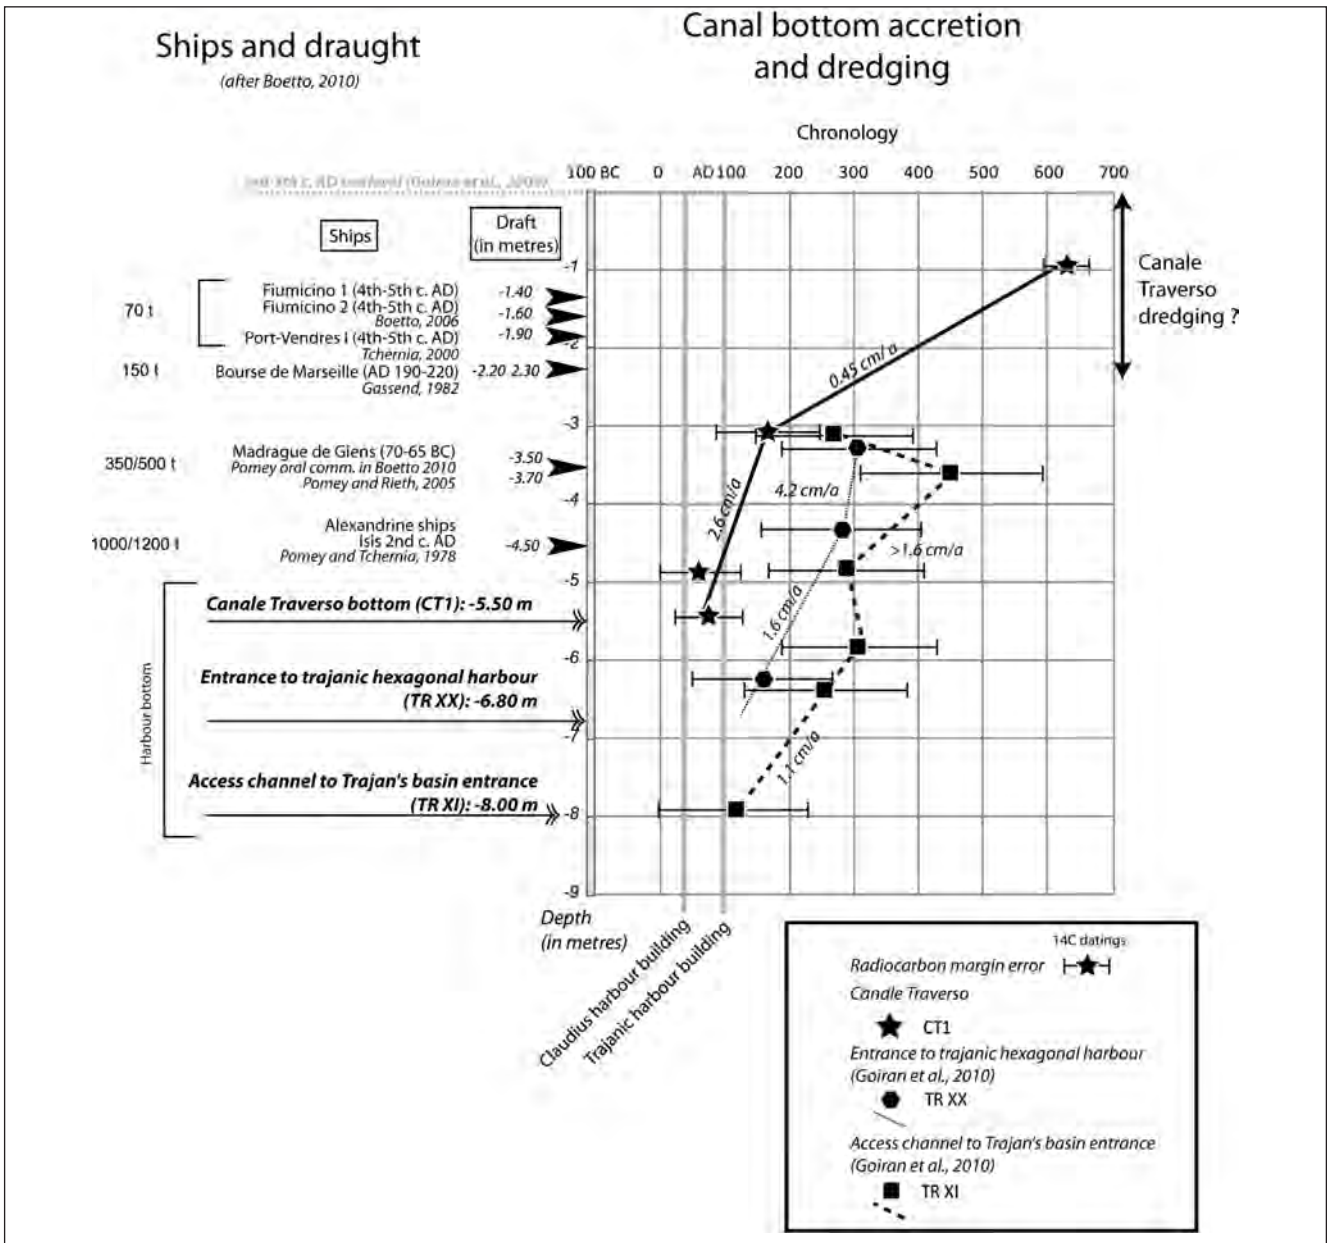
Ships and draught
(after Boetto, 2010)

Canal bottom accretion and dredging

Chronology

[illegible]

100 BC 0 AD 100 200 300 400 500 600 700

Ships

Draft (in metres)

70 t
Fiumicino 1 (4th-5th c. AD) -1.40
Fiumicino 2 (4th-5th c. AD) -1.60
Boetto, 2006
Port-Vendres I (4th-5th c. AD) -1.90
Tchernia, 2000

150 t
Bourse de Marseille (AD 190-220) -2.20 2.30
Gassend, 1982

350/500 t
Madrague de Giens (70-65 BC) -3.50
Pomey oral comm. in Boetto 2010 -3.70
Pomey and Rieth, 2005

1000/1200 t
Alexandrine ships
Isis 2nd c. AD -4.50
Pomey and Tchernia, 1978

Harbour bottom

Canale Traverso bottom (CT1): -5.50 m

Entrance to trajanic hexagonal harbour (TR XX): -6.80 m

Access channel to Trajan's basin entrance (TR XI): -8.00 m

-1
-2
-3
-4
-5
-6
-7
-8
-9

Depth (in metres)

Canale Traverso dredging ?

0.45 cm/a
2.6 cm/a
4.2 cm/a
>1.6 cm/a
1.6 cm/a
1.1 cm/a

Claudius harbour building
Trajanic harbour building

14C datings
Radiocarbon margin error
Candle Traverso
CT1
Entrance to trajanic hexagonal harbour (Goiran et al., 2010)
TR XX
Access channel to Trajan's basin entrance (Goiran et al., 2010)
TR XI